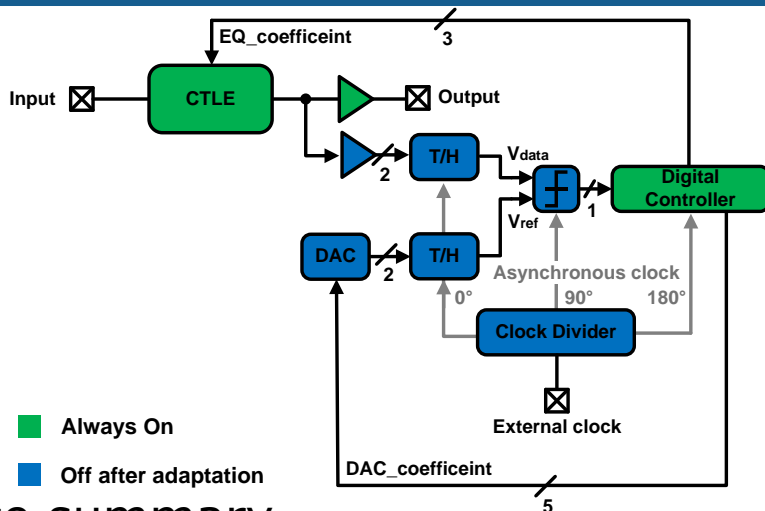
EQ_coefficeint
3
Input
CTLE
Output
2
T/H
$V_{data}$
$V_{ref}$
1
Digital Controller
DAC
2
T/H
Asynchronous clock
0°
90°
180°
Clock Divider
External clock
Always On
Off after adaptation
DAC_coefficeint
5
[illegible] summary